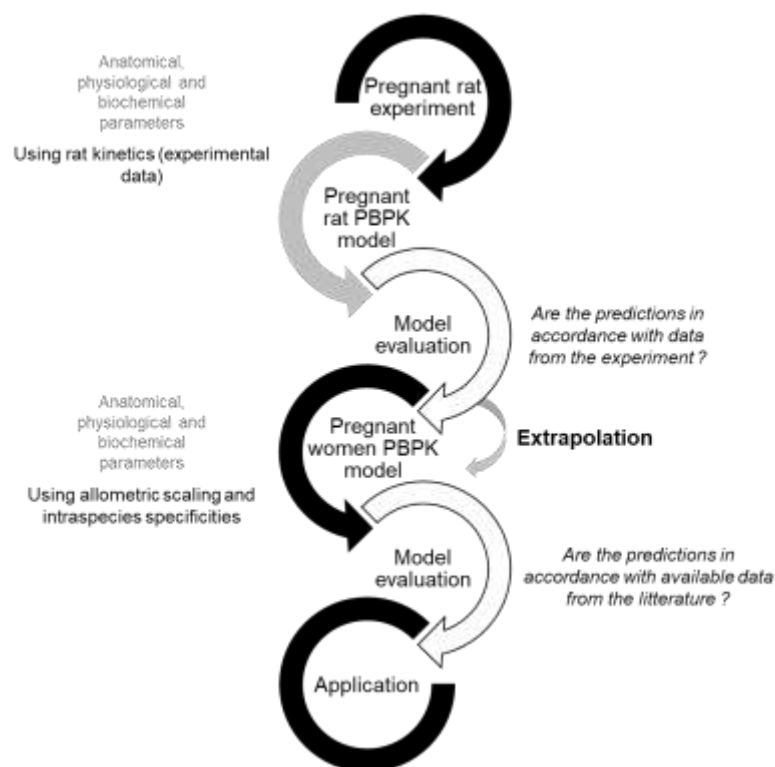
Anatomical, physiological and biochemical parameters

Using rat kinetics (experimental data)

Pregnant rat experiment

Pregnant rat PBPK model

Model evaluation

Are the predictions in accordance with data from the experiment ?

Anatomical, physiological and biochemical parameters

Using allometric scaling and intraspecies specificities

Pregnant women PBPK model

Extrapolation

Model evaluation

Are the predictions in accordance with available data from the litterature ?

Application